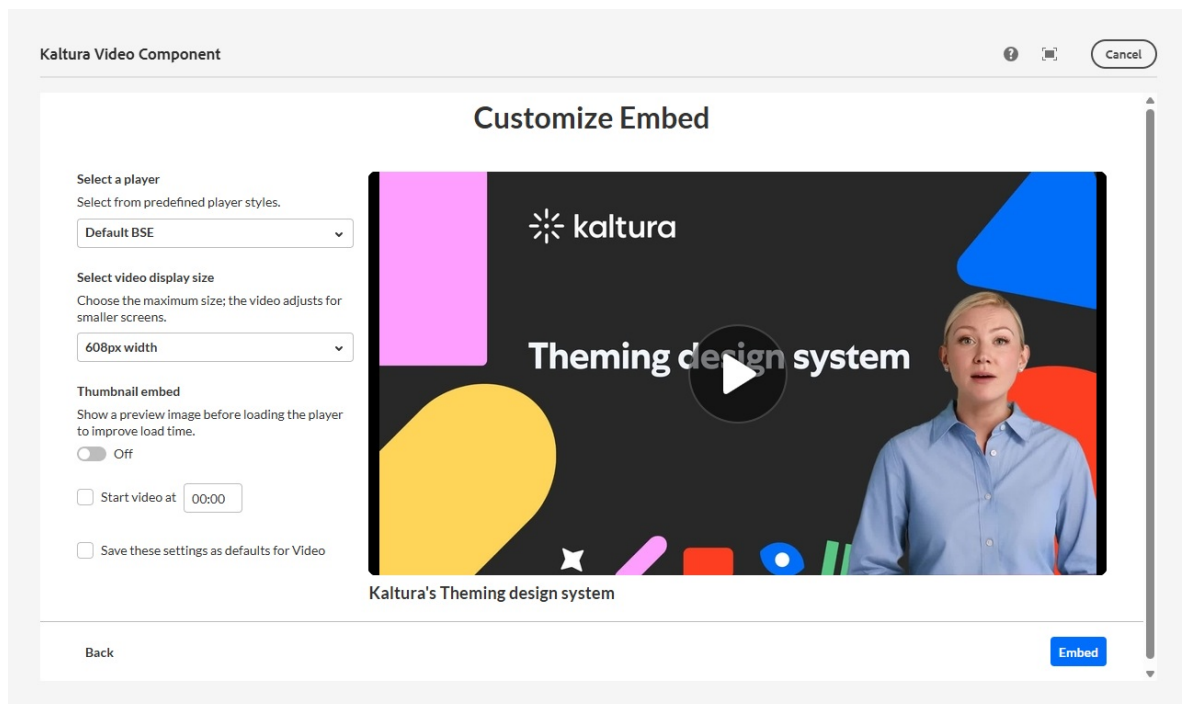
Kaltura Video Component

Cancel

Customize Embed

Select a player

Select from predefined player styles.

Default BSE

Select video display size

Choose the maximum size; the video adjusts for smaller screens.

608px width

Thumbnail embed

Show a preview image before loading the player to improve load time.

Off

Start video at 00:00

Save these settings as defaults for Video

kaltura

Theming design system

Kaltura's Theming design system

Back

Embed